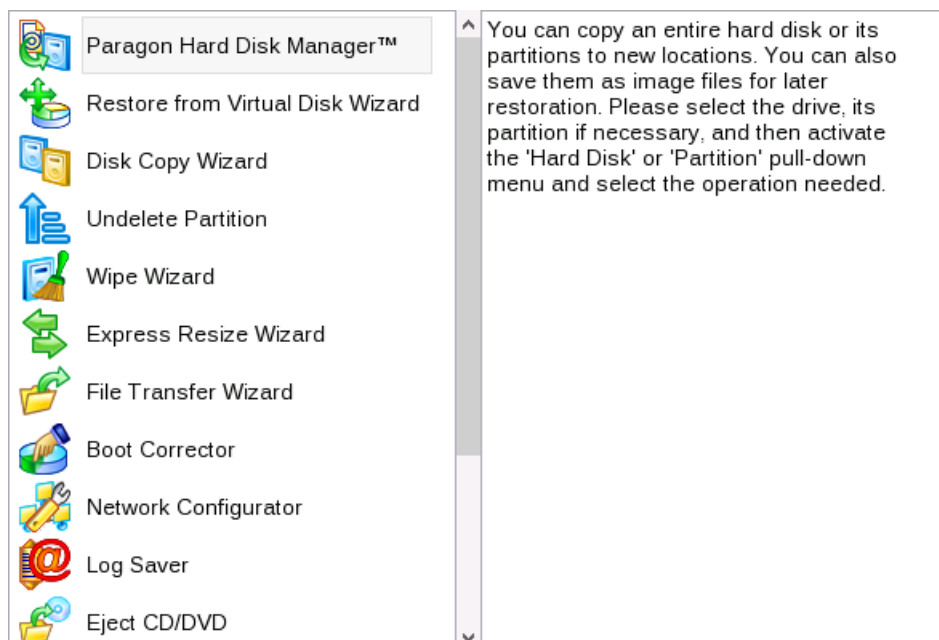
Paragon Hard Disk Manager™
Restore from Virtual Disk Wizard
Disk Copy Wizard
Undelete Partition
Wipe Wizard
Express Resize Wizard
File Transfer Wizard
Boot Corrector
Network Configurator
Log Saver
Eject CD/DVD

You can copy an entire hard disk or its partitions to new locations. You can also save them as image files for later restoration. Please select the drive, its partition if necessary, and then activate the 'Hard Disk' or 'Partition' pull-down menu and select the operation needed.